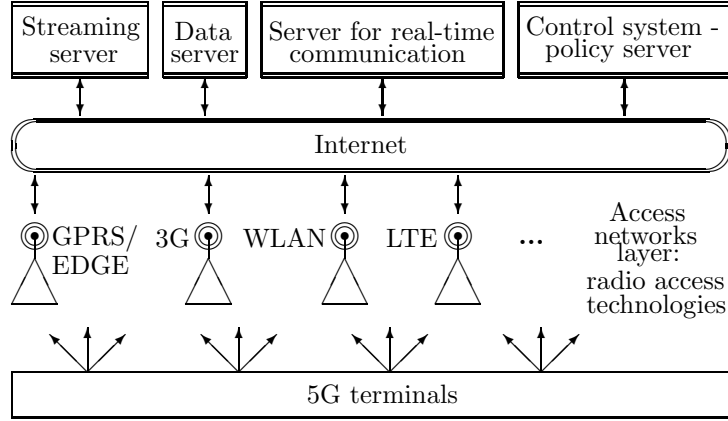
Streaming server

Data server

Server for real-time communication

Control system - policy server

Internet

GPRS/ EDGE

3G

WLAN

LTE

...

Access networks layer: radio access technologies

5G terminals